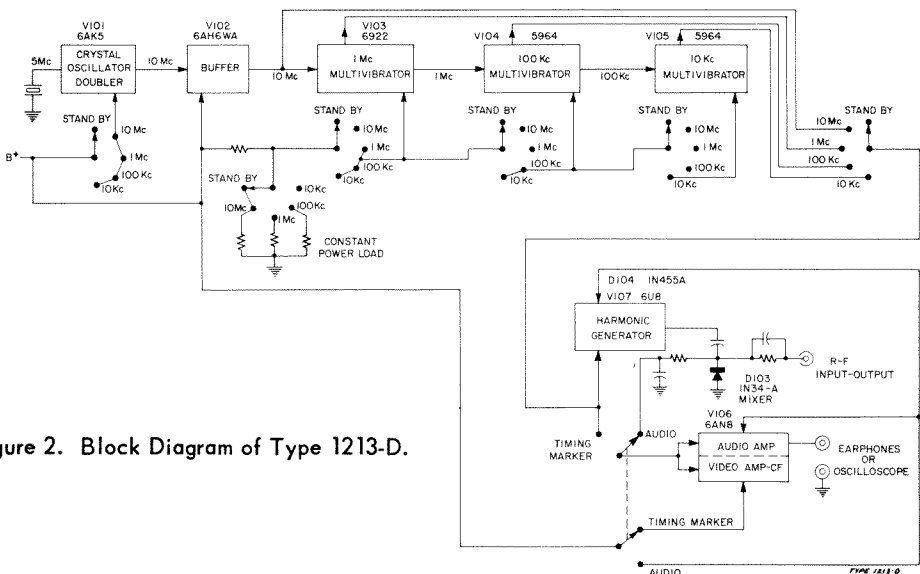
V101
6AK5

CRYSTAL OSCILLATOR DOUBLER

5Mc

10 Mc

STAND BY

10 Mc
1 Mc
10Kc

B+

V102
6AH6WA

BUFFER

10 Mc

V103
6922

1 Mc
MULTIVIBRATOR

1Mc

STAND BY
10 Mc
1 Mc
100 Kc
10Kc

STAND BY
10Kc
10Mc
100Kc
1Mc

CONSTANT POWER LOAD

V104
5964

100 Kc
MULTIVIBRATOR

100Kc

STAND BY
10 Mc
1 Mc
100 Kc
10Kc

V105
5964

10 Kc
MULTIVIBRATOR

STAND BY
10Mc
1 Mc
100Kc
10 Kc

STAND BY
10 Mc
1 Mc
100 Kc
10 Kc

D104 IN455A
V107 6U8

HARMONIC GENERATOR

D103
IN34-A
MIXER

R-F
INPUT-OUTPUT

TIMING MARKER

AUDIO

V106
6AN8

AUDIO AMP
VIDEO AMP-CF

EARPHONES OR OSCILLOSCOPE

TIMING MARKER

AUDIO

TYPE 1213-D

gure 2. Block Diagram of Type 1213-D.